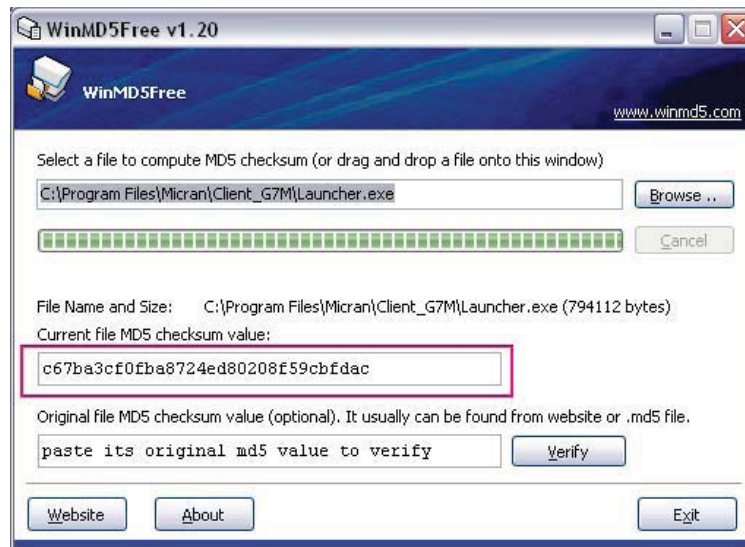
WinMD5Free v1.20

WinMD5Free

www.winmd5.com

Select a file to compute MD5 checksum (or drag and drop a file onto this window)

C:\Program Files\Micran\Client_G7M\Launcher.exe

Browse ..

Cancel

File Name and Size: C:\Program Files\Micran\Client_G7M\Launcher.exe (794112 bytes)

Current file MD5 checksum value:

c67ba3cf0fba8724ed80208f59cbfdac

Original file MD5 checksum value (optional). It usually can be found from website or .md5 file.

paste its original md5 value to verify

Verify

Website

About

Exit